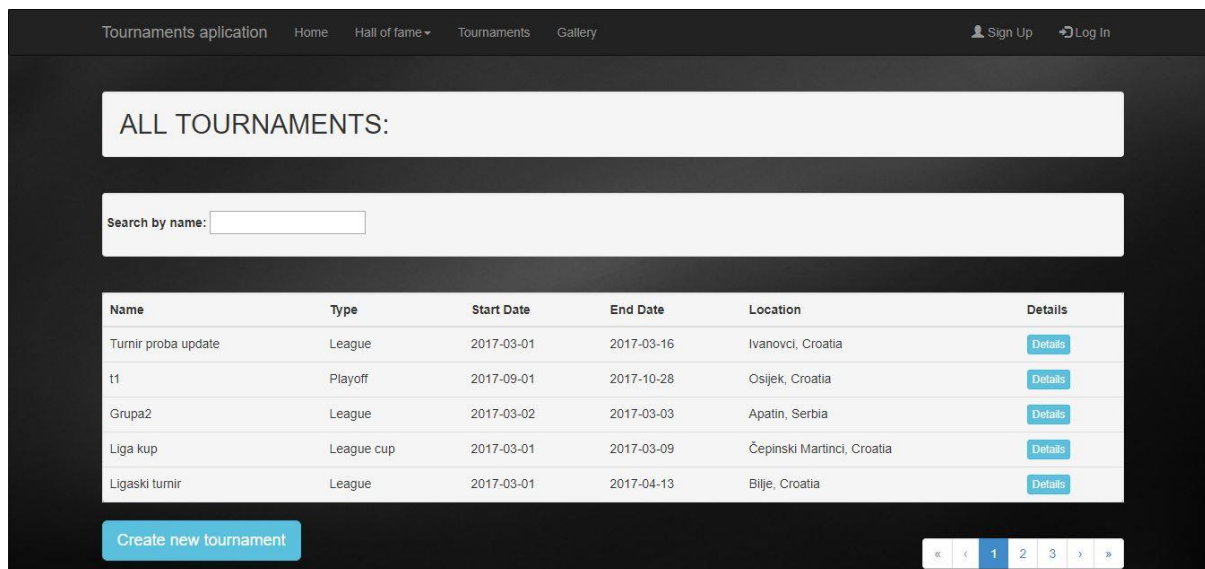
Tournaments aplication Home Hall of fame Tournaments Gallery Sign Up Log In

ALL TOURNAMENTS:

Search by name:

| Name | Type | Start Date | End Date | Location | Details |
|---|---|---|---|---|---|
| Turnir proba update | League | 2017-03-01 | 2017-03-16 | Ivanovci, Croatia | Details |
| t1 | Playoff | 2017-09-01 | 2017-10-28 | Osijek, Croatia | Details |
| Grupa2 | League | 2017-03-02 | 2017-03-03 | Apatin, Serbia | Details |
| Liga kup | League cup | 2017-03-01 | 2017-03-09 | Čepinski Martinci, Croatia | Details |
| Ligaski turnir | League | 2017-03-01 | 2017-04-13 | Bilje, Croatia | Details |

Create new tournament

« ‹ 1 2 3 › »